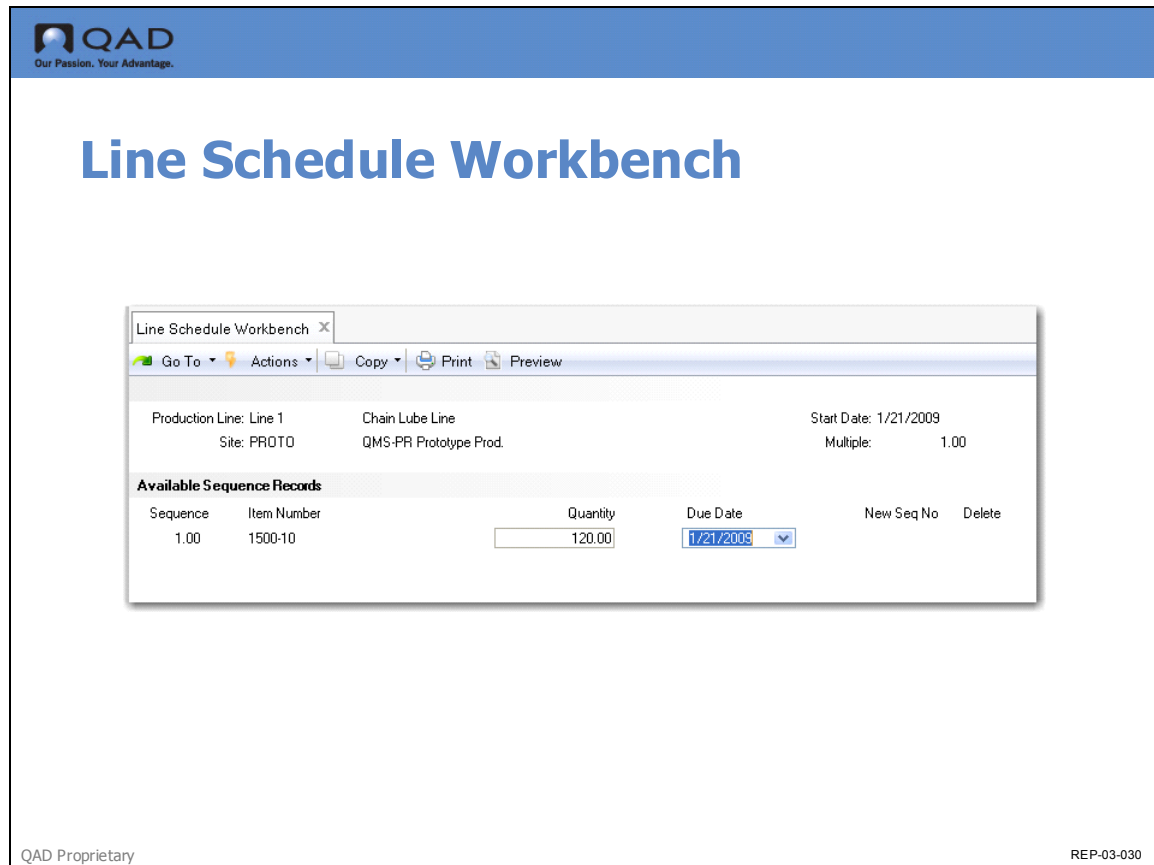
QAD
Our Passion. Your Advantage.

Line Schedule Workbench

Line Schedule Workbench X

Go To ▾ Actions ▾ Copy ▾ Print Preview

Production Line: Line 1 Chain Lube Line Start Date: 1/21/2009

Site: PROTO QMS-PR Prototype Prod. Multiple: 1.00

Available Sequence Records

| Sequence | Item Number | Quantity | Due Date | New Seq No | Delete |
|---|---|---|---|---|---|
| 1.00 | 1500-10 | 120.00 | 1/21/2009 | | |

QAD Proprietary

REP-03-030